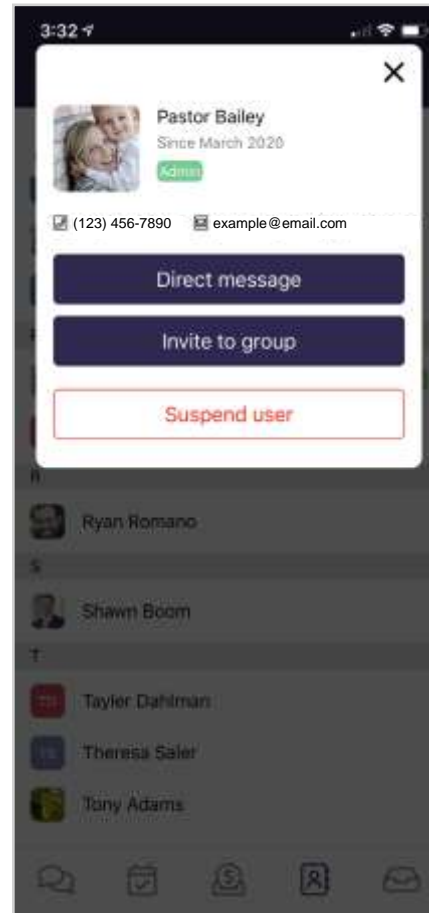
3:32

×

Pastor Bailey
Since March 2020
Admin

(123) 456-7890 example@email.com

Direct message

Invite to group

Suspend user

R

Ryan Romano

S

Shawn Boom

T

TD Tayler Dahlman

TS Theresa Saler

Tony Adams